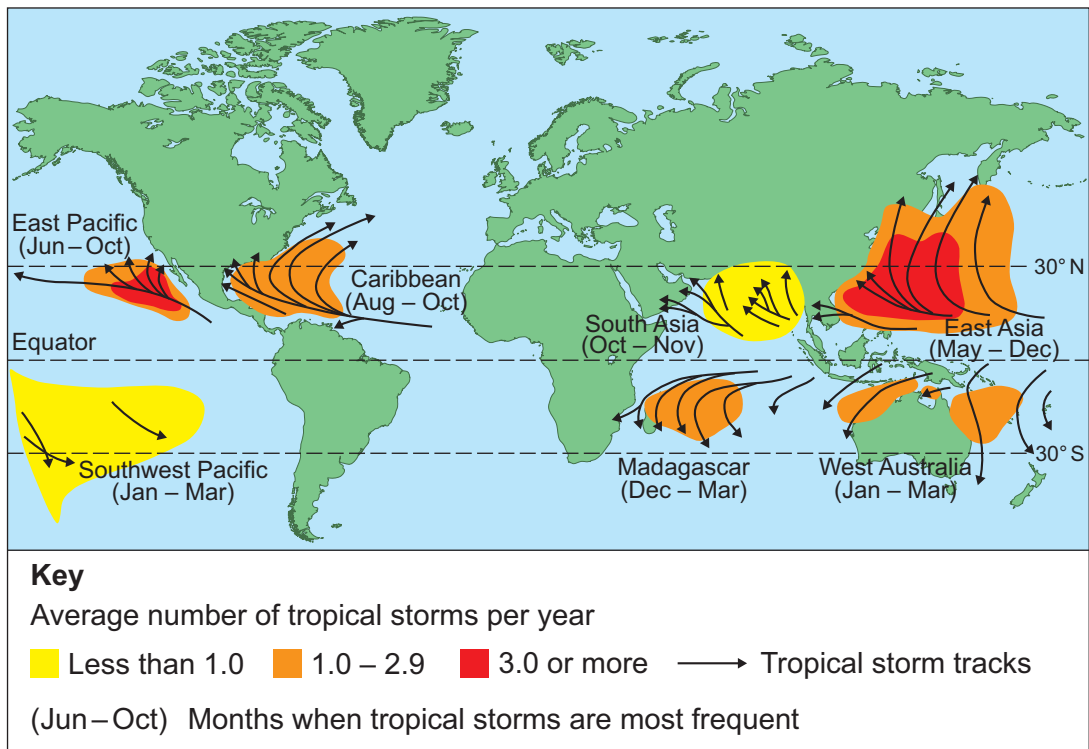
East Pacific
(Jun – Oct)

Caribbean
(Aug – Oct)

30° N

South Asia
(Oct – Nov)

East Asia
(May – Dec)

Equator

30° S

Southwest Pacific
(Jan – Mar)

Madagascar
(Dec – Mar)

West Australia
(Jan – Mar)

Key

Average number of tropical storms per year

Less than 1.0    1.0 – 2.9    3.0 or more    Tropical storm tracks

(Jun – Oct)  Months when tropical storms are most frequent